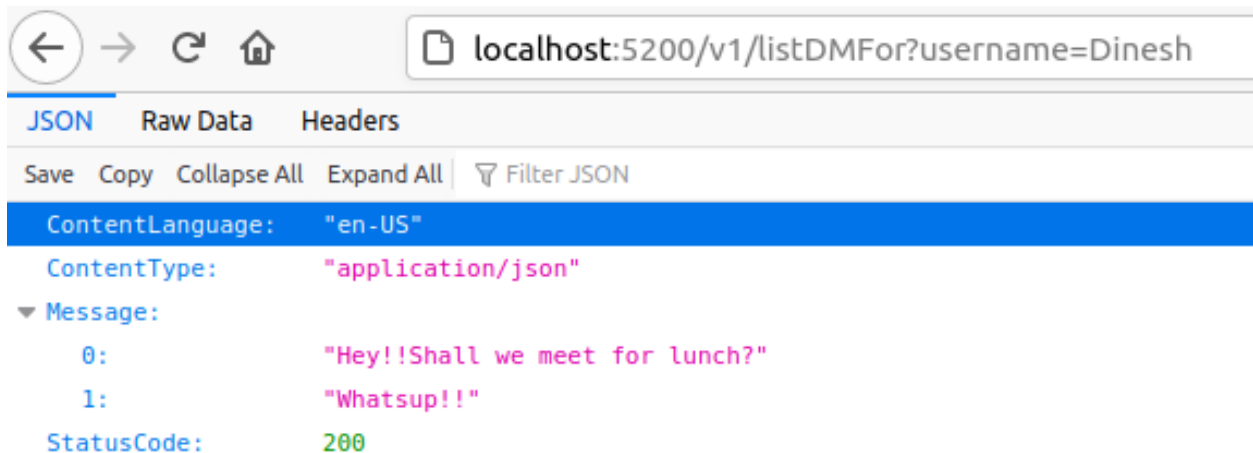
localhost:5200/v1/listDMFor?username=Dinesh

JSON Raw Data Headers

Save Copy Collapse All Expand All Filter JSON

ContentLanguage: "en-US"
ContentType: "application/json"
Message:
0: "Hey!!Shall we meet for lunch?"
1: "Whatsup!!"
StatusCode: 200